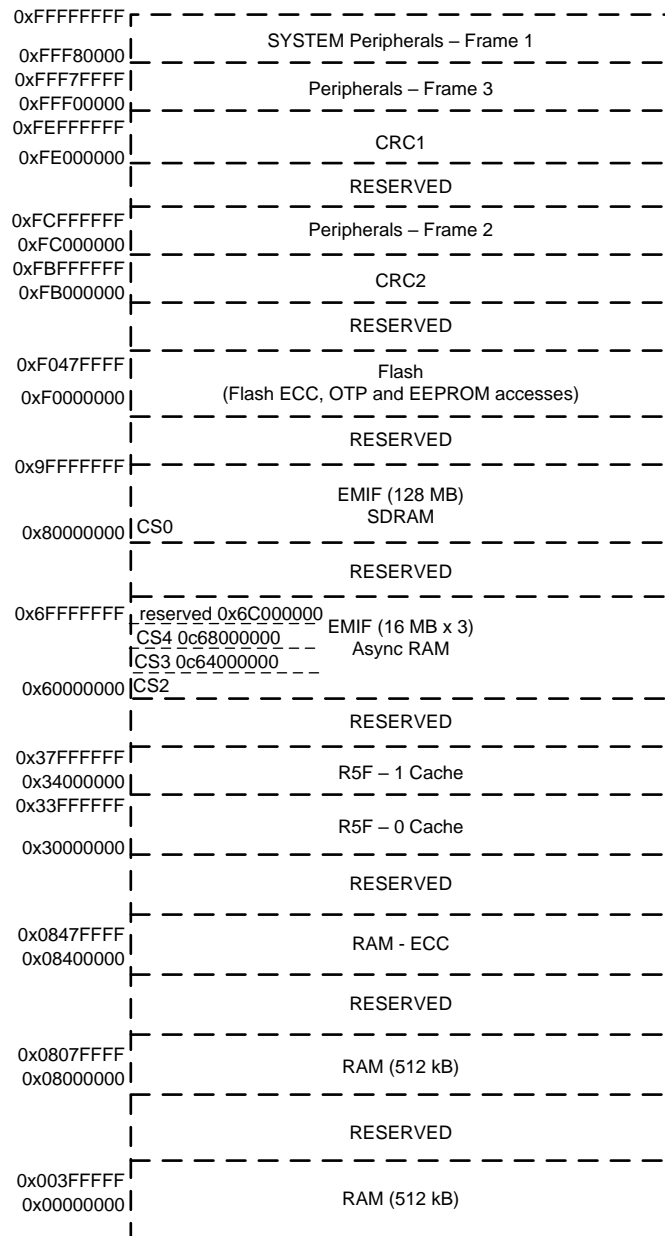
0xFFFFFFFF
SYSTEM Peripherals – Frame 1
0xFFF80000
0xFFF7FFFF
Peripherals – Frame 3
0xFFF00000
0xFEFFFFFF
CRC1
0xFE000000
RESERVED
0xFCFFFFFF
Peripherals – Frame 2
0xFC000000
0xFBFFFFFF
CRC2
0xFB000000
RESERVED
0xF047FFFF
Flash
(Flash ECC, OTP and EEPROM accesses)
0xF0000000
RESERVED
0x9FFFFFFF
EMIF (128 MB)
SDRAM
0x80000000 CS0
RESERVED
0x6FFFFFFF reserved 0x6C000000
CS4 0c68000000
EMIF (16 MB x 3)
Async RAM
CS3 0c64000000
0x60000000 CS2
RESERVED
0x37FFFFFF
R5F – 1 Cache
0x34000000
0x33FFFFFF
R5F – 0 Cache
0x30000000
RESERVED
0x0847FFFF
RAM - ECC
0x08400000
RESERVED
0x0807FFFF
RAM (512 kB)
0x08000000
RESERVED
0x003FFFFF
RAM (512 kB)
0x00000000